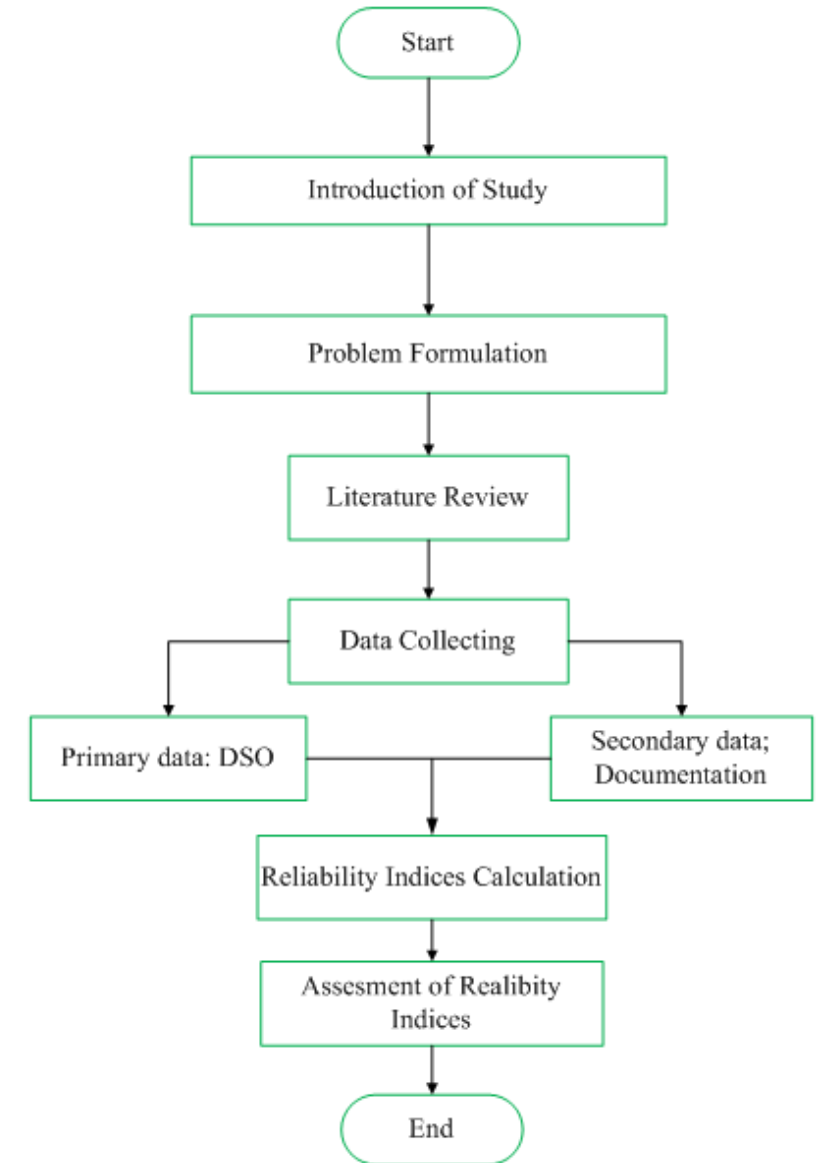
Start

Introduction of Study

Problem Formulation

Literature Review

Data Collecting

Primary data: DSO

Secondary data; Documentation

Reliability Indices Calculation

Assesment of Realibity Indices

End